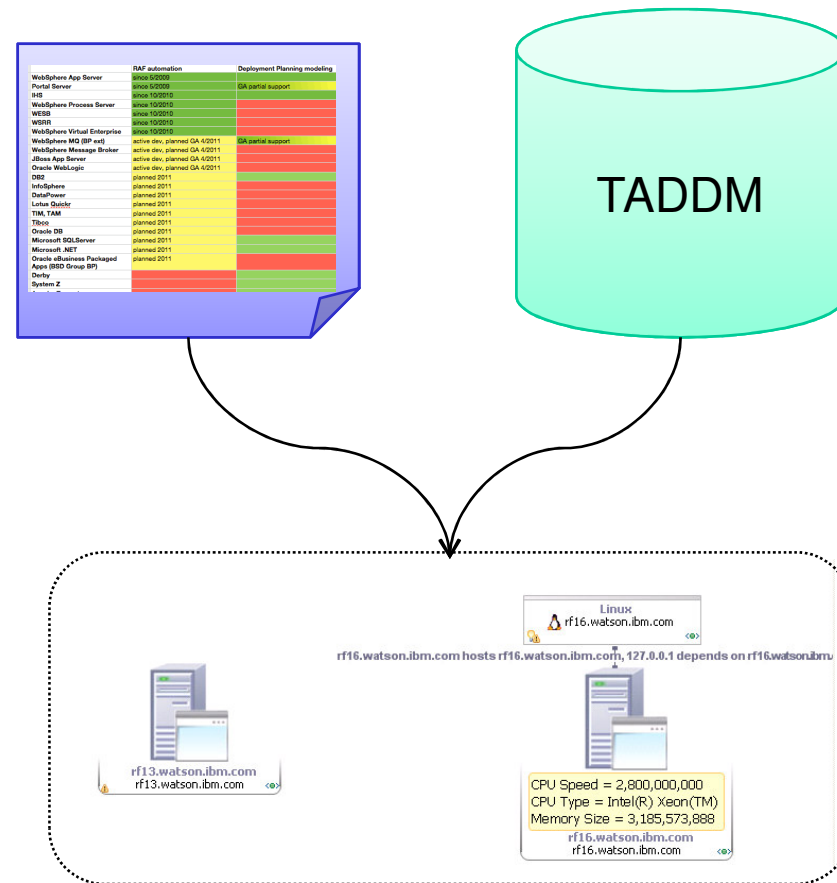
| | RAF automation | Deployment Planning modeling |
|---|---|---|
| WebSphere App Server | since 5/2009 | |
| Portal Server | since 5/2009 | GA partial support |
| IHS | since 10/2010 | |
| WebSphere Process Server | since 10/2010 | |
| WESB | since 10/2010 | |
| WSRR | since 10/2010 | |
| WebSphere Virtual Enterprise | since 10/2010 | |
| WebSphere MQ (BP ext) | active dev, planned GA 4/2011 | GA partial support |
| WebSphere Message Broker | active dev, planned GA 4/2011 | |
| JBoss App Server | active dev, planned GA 4/2011 | |
| Oracle WebLogic | active dev, planned GA 4/2011 | |
| DB2 | planned 2011 | |
| InfoSphere | planned 2011 | |
| DataPower | planned 2011 | |
| Lotus Quickr | planned 2011 | |
| TIM, TAM | planned 2011 | |
| Tibco | planned 2011 | |
| Oracle DB | planned 2011 | |
| Microsoft SQLServer | planned 2011 | |
| Microsoft .NET | planned 2011 | |
| Oracle eBusiness Packaged Apps (BSD Group BP) | planned 2011 | |
| Derby | | |
| System Z | | |

TADDM

Linux
rf16.watson.ibm.com

rf16.watson.ibm.com hosts rf16.watson.ibm.com, 127.0.0.1 depends on rf16.watson.ibm.

rf13.watson.ibm.com
rf13.watson.ibm.com

CPU Speed = 2,800,000,000
CPU Type = Intel(R) Xeon(TM)
Memory Size = 3,185,573,888
rf16.watson.ibm.com
rf16.watson.ibm.com